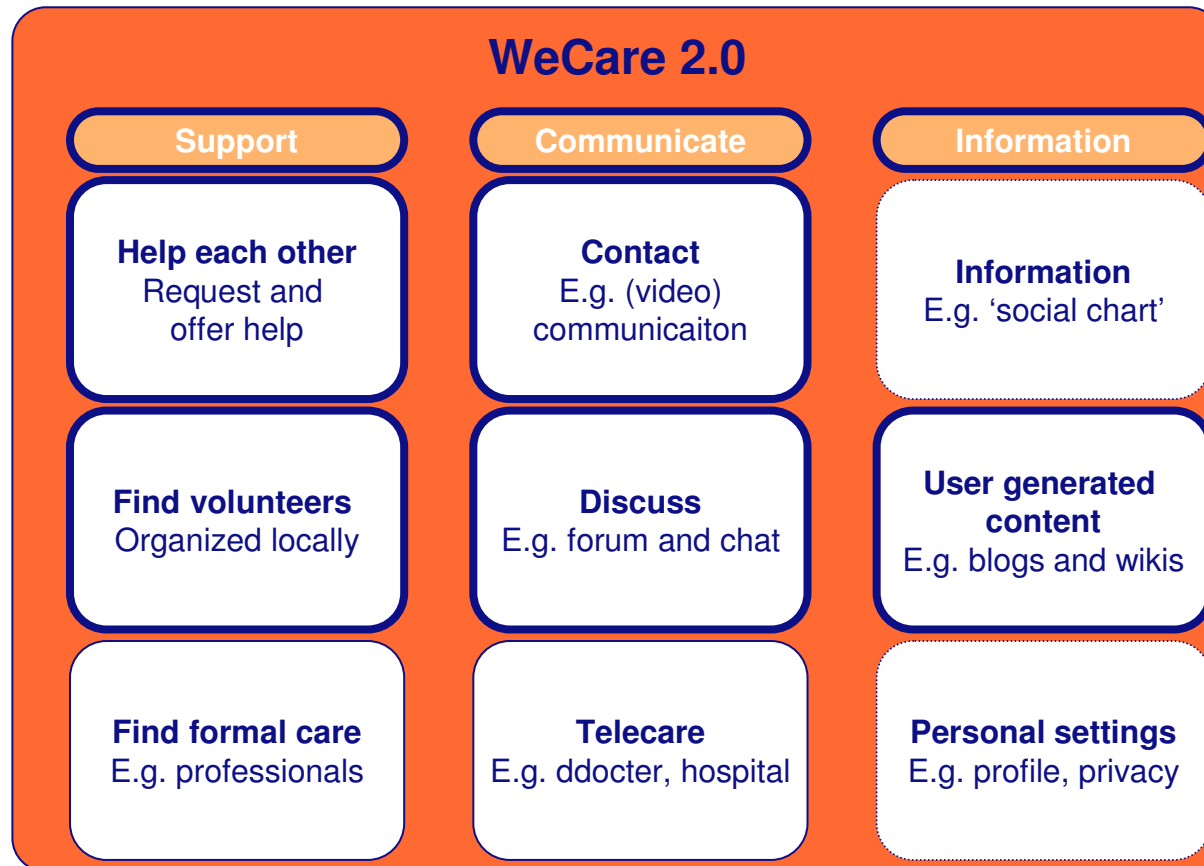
WeCare 2.0

Support

Help each other
Request and offer help

Find volunteers
Organized locally

Find formal care
E.g. professionals

Communicate

Contact
E.g. (video) communicaiton

Discuss
E.g. forum and chat

Telecare
E.g. ddocter, hospital

Information

Information
E.g. 'social chart'

User generated content
E.g. blogs and wikis

Personal settings
E.g. profile, privacy